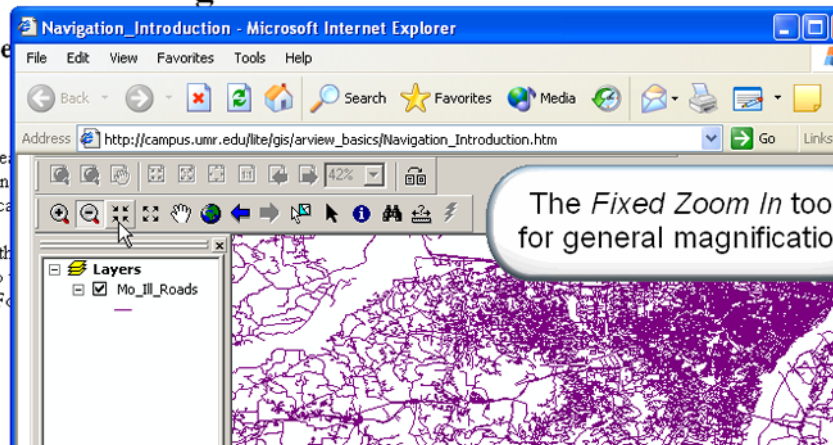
Navigation_Introduction - Microsoft Internet Explorer

File Edit View Favorites Tools Help

Back Search Favorites Media

Address http://campus.umr.edu/lite/gis/arview_basics/Navigation_Introduction.htm Go Links

42%

Layers
Mo_Ill_Roads

The *Fixed Zoom In* too
for general magnificatio